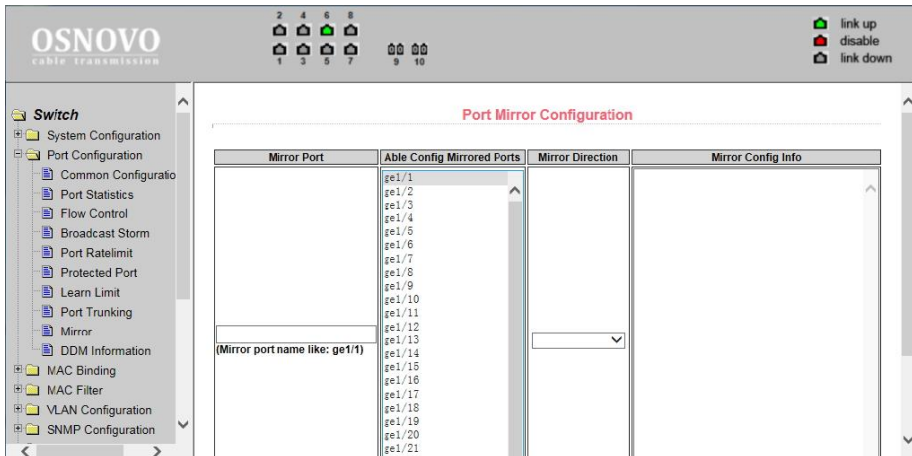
OSNOVO
cable transmission

2 4 6 8
1 3 5 7
9 10

link up
disable
link down

Switch
System Configuration
Port Configuration
Common Configuratio
Port Statistics
Flow Control
Broadcast Storm
Port Ratelimit
Protected Port
Learn Limit
Port Trunking
Mirror
DDM Information
MAC Binding
MAC Filter
VLAN Configuration
SNMP Configuration

Port Mirror Configuration

| Mirror Port | Able Config Mirrored Ports | Mirror Direction | Mirror Config Info |
|---|---|---|---|
| (Mirror port name like: ge1/1) | ge1/1 ge1/2 ge1/3 ge1/4 ge1/5 ge1/6 ge1/7 ge1/8 ge1/9 ge1/10 ge1/11 ge1/12 ge1/13 ge1/14 ge1/15 ge1/16 ge1/17 ge1/18 ge1/19 ge1/20 ge1/21 | | |